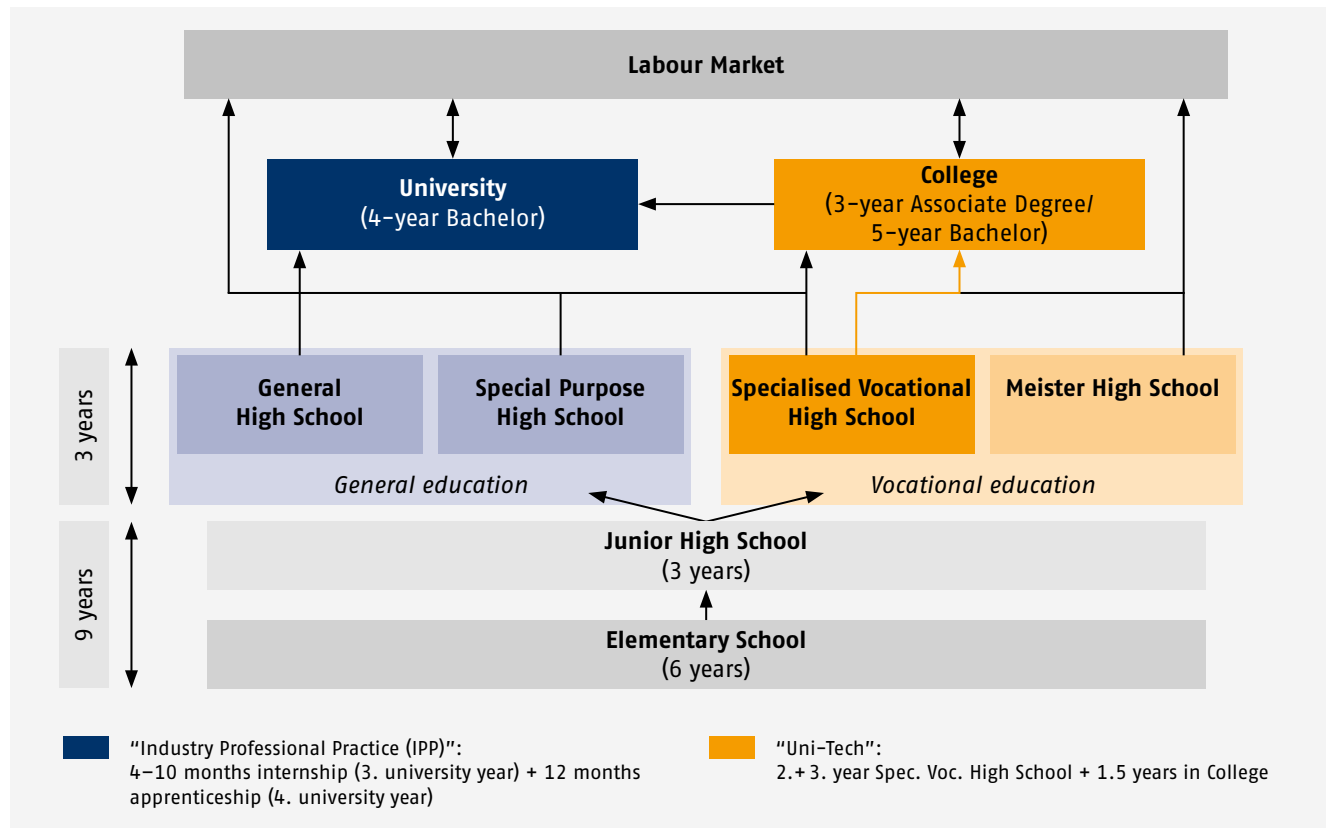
Labour Market

University
(4-year Bachelor)

College
(3-year Associate Degree/
5-year Bachelor)

3 years

General High School

Special Purpose High School

General education

Specialised Vocational High School

Meister High School

Vocational education

9 years

Junior High School
(3 years)

Elementary School
(6 years)

"Industry Professional Practice (IPP)":
4–10 months internship (3. university year) + 12 months apprenticeship (4. university year)

"Uni-Tech":
2.+ 3. year Spec. Voc. High School + 1.5 years in College